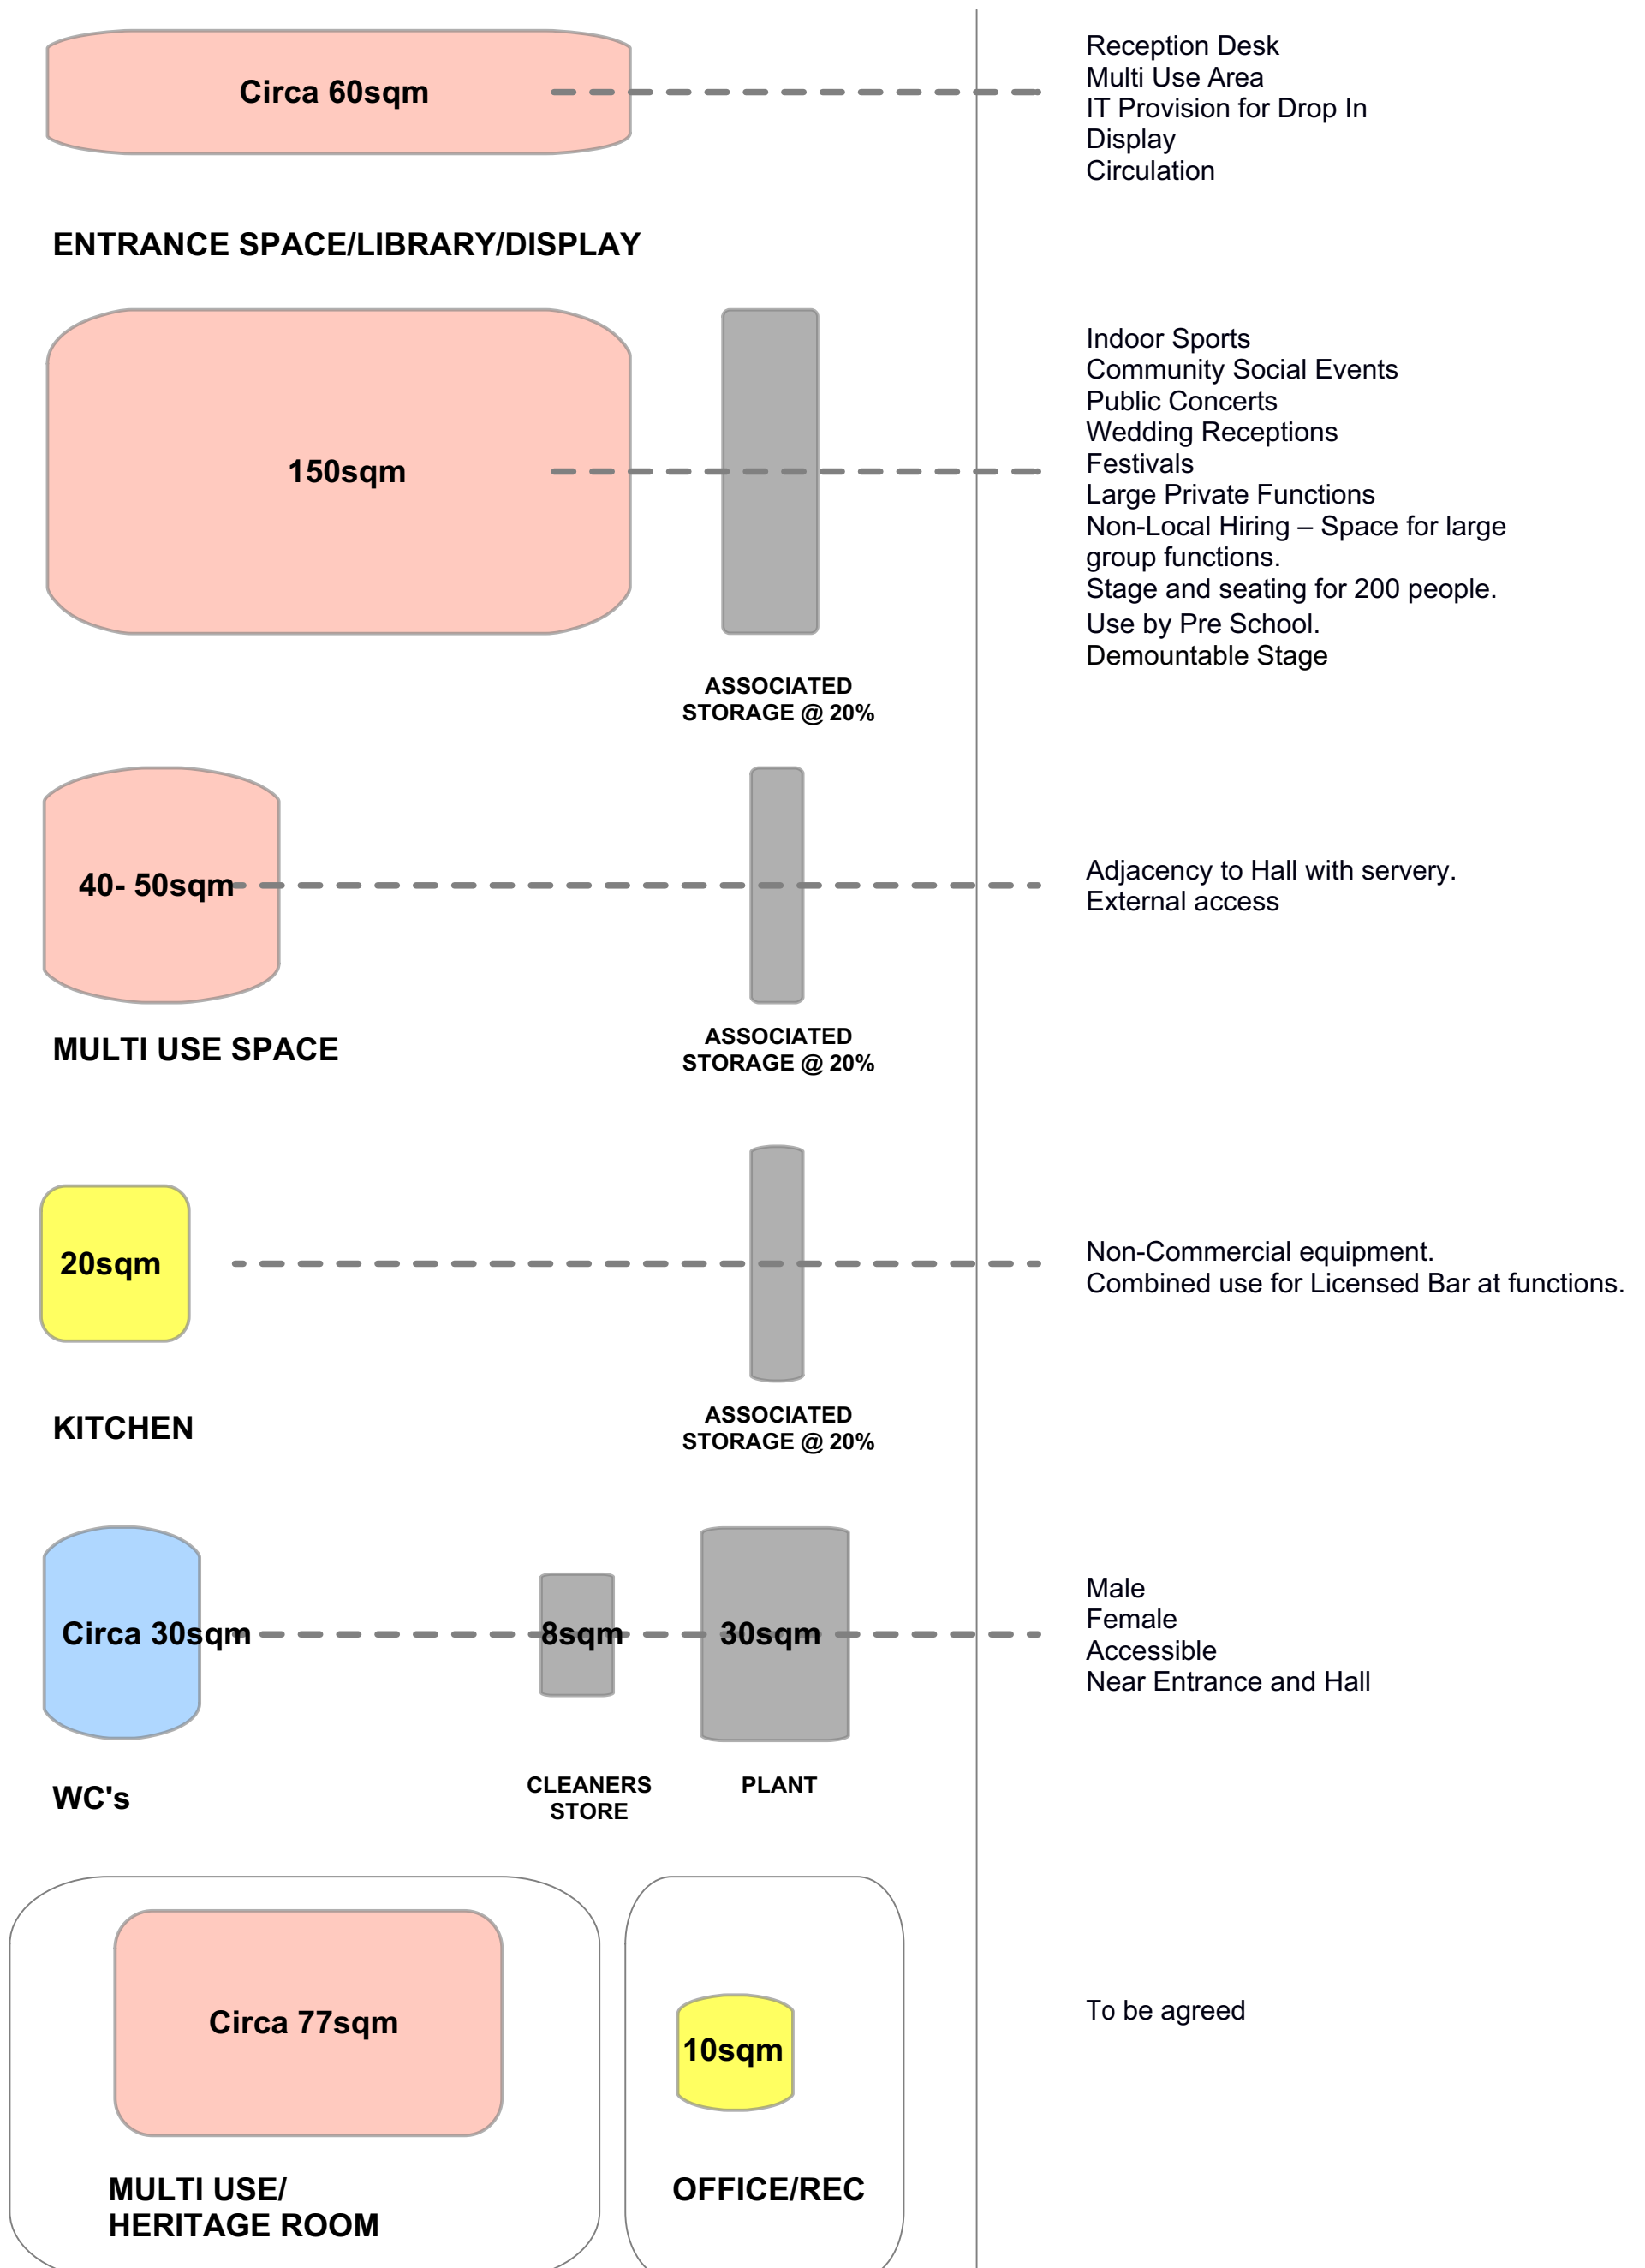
Circa 60sqm

ENTRANCE SPACE/LIBRARY/DISPLAY

Reception Desk
Multi Use Area
IT Provision for Drop In
Display
Circulation

150sqm

ASSOCIATED STORAGE @ 20%

Indoor Sports
Community Social Events
Public Concerts
Wedding Receptions
Festivals
Large Private Functions
Non-Local Hiring – Space for large group functions.
Stage and seating for 200 people.
Use by Pre School.
Demountable Stage

40- 50sqm

MULTI USE SPACE

ASSOCIATED STORAGE @ 20%

Adjacency to Hall with servery.
External access

20sqm

KITCHEN

ASSOCIATED STORAGE @ 20%

Non-Commercial equipment.
Combined use for Licensed Bar at functions.

Circa 30sqm

WC's

8sqm

CLEANERS STORE

30sqm

PLANT

Male
Female
Accessible
Near Entrance and Hall

Circa 77sqm

MULTI USE/
HERITAGE ROOM

10sqm

OFFICE/REC

To be agreed